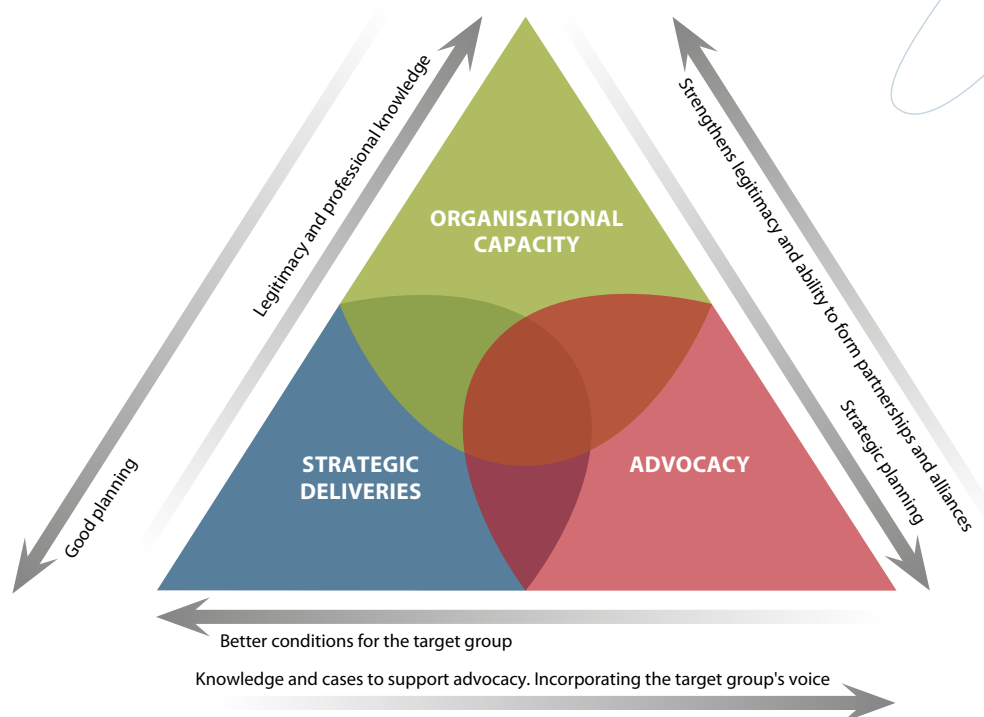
Legitimacy and professional knowledge

Good planning

ORGANISATIONAL CAPACITY

STRATEGIC DELIVERIES

ADVOCACY

Strengthens legitimacy and ability to form partnerships and alliances

Strategic planning

Better conditions for the target group

Knowledge and cases to support advocacy. Incorporating the target group's voice